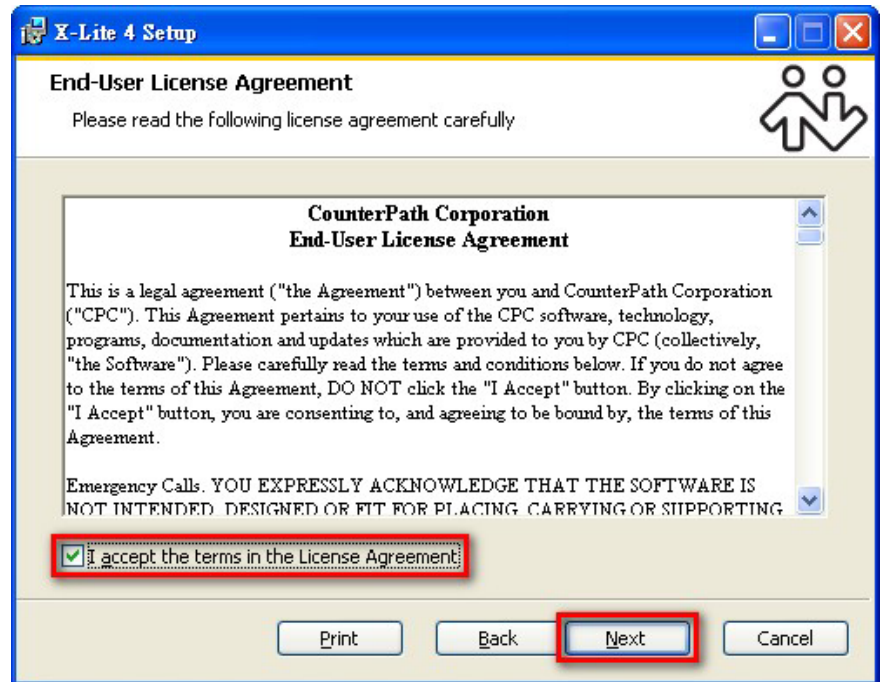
X-Lite 4 Setup

End-User License Agreement

Please read the following license agreement carefully

CounterPath Corporation
End-User License Agreement

This is a legal agreement ("the Agreement") between you and CounterPath Corporation ("CPC"). This Agreement pertains to your use of the CPC software, technology, programs, documentation and updates which are provided to you by CPC (collectively, "the Software"). Please carefully read the terms and conditions below. If you do not agree to the terms of this Agreement, DO NOT click the "I Accept" button. By clicking on the "I Accept" button, you are consenting to, and agreeing to be bound by, the terms of this Agreement.

Emergency Calls. YOU EXPRESSLY ACKNOWLEDGE THAT THE SOFTWARE IS NOT INTENDED, DESIGNED OR FIT FOR PLACING, CARRYING OR SUPPORTING

I accept the terms in the License Agreement

Print Back Next Cancel